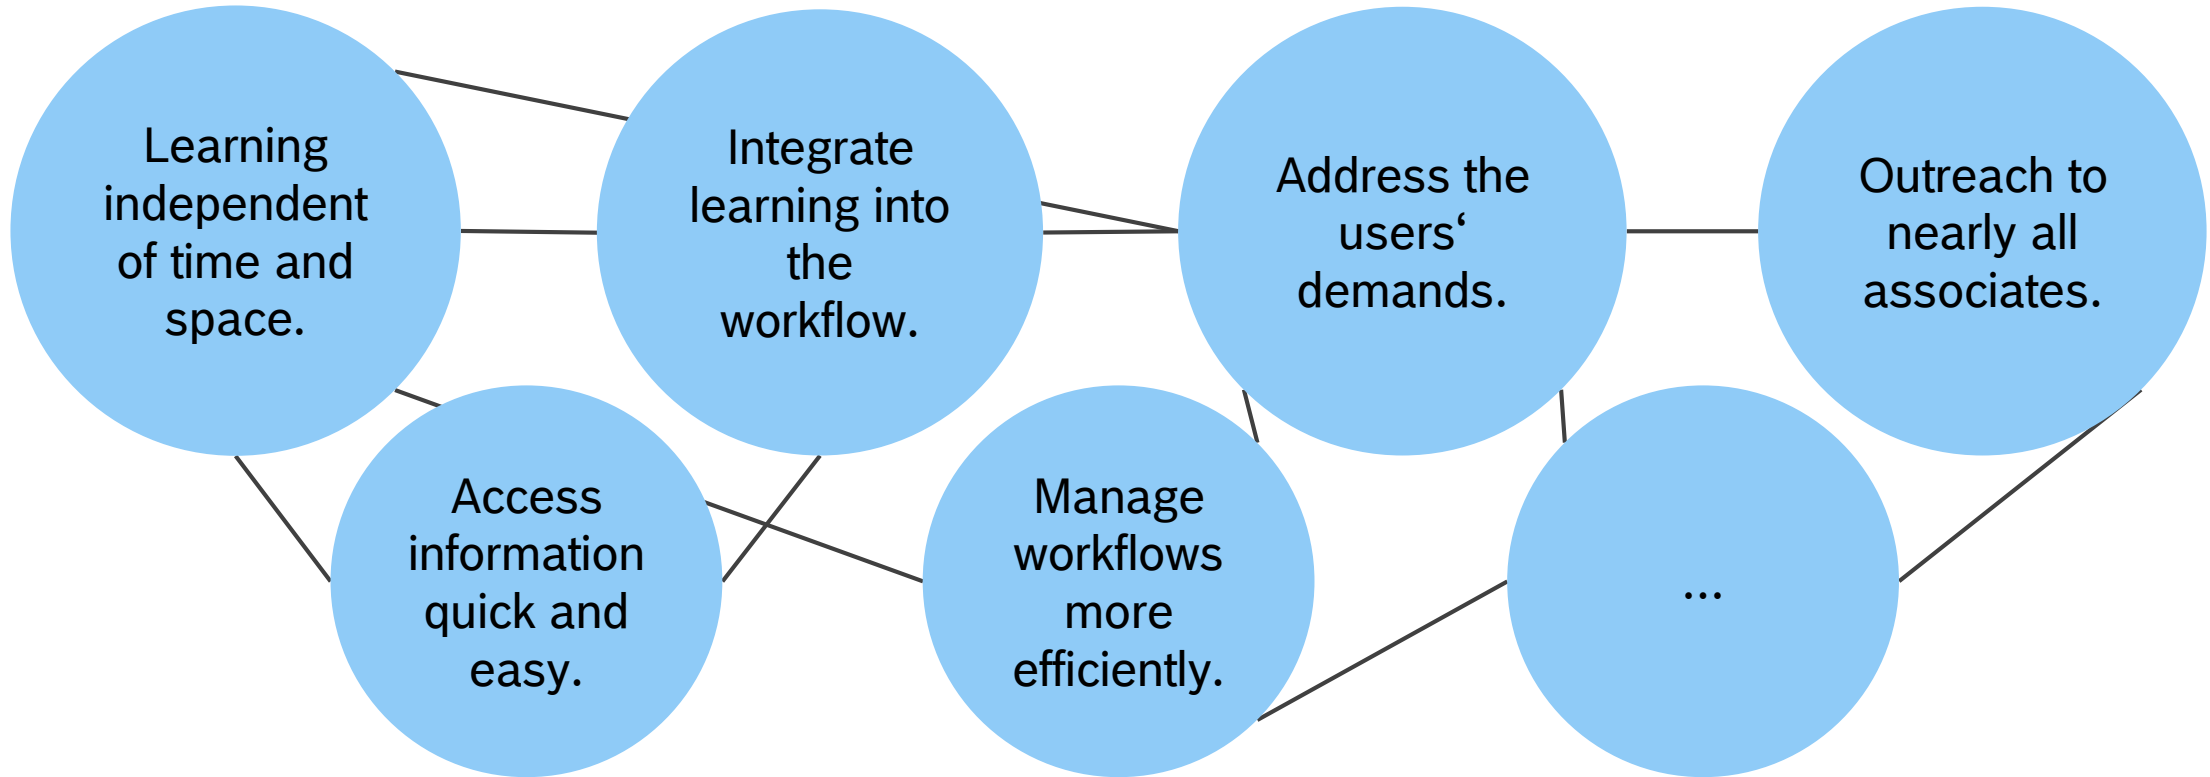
Learning independent of time and space.

Integrate learning into the workflow.

Address the users‘ demands.

Outreach to nearly all associates.

Access information quick and easy.

Manage workflows more efficiently.

...